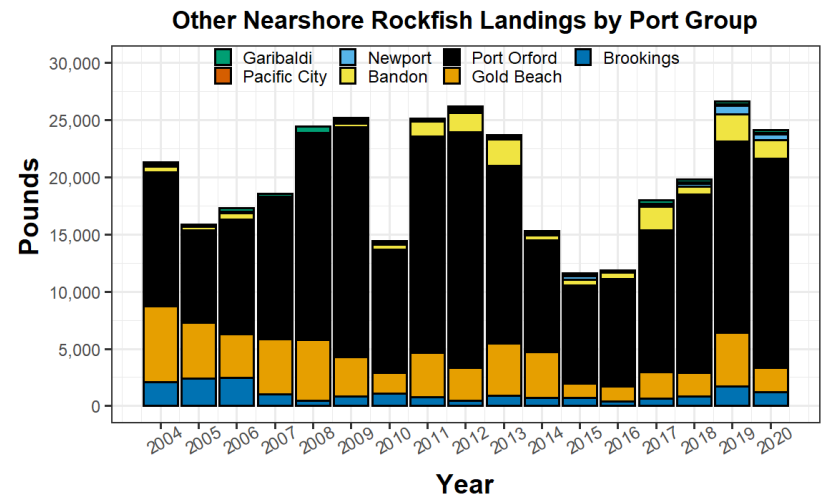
Other Nearshore Rockfish Landings by Port Group

Garibaldi
Pacific City
Newport
Bandon
Port Orford
Gold Beach
Brookings

Pounds

30,000
25,000
20,000
15,000
10,000
5,000
0

2004
2005
2006
2007
2008
2009
2010
2011
2012
2013
2014
2015
2016
2017
2018
2019
2020

Year